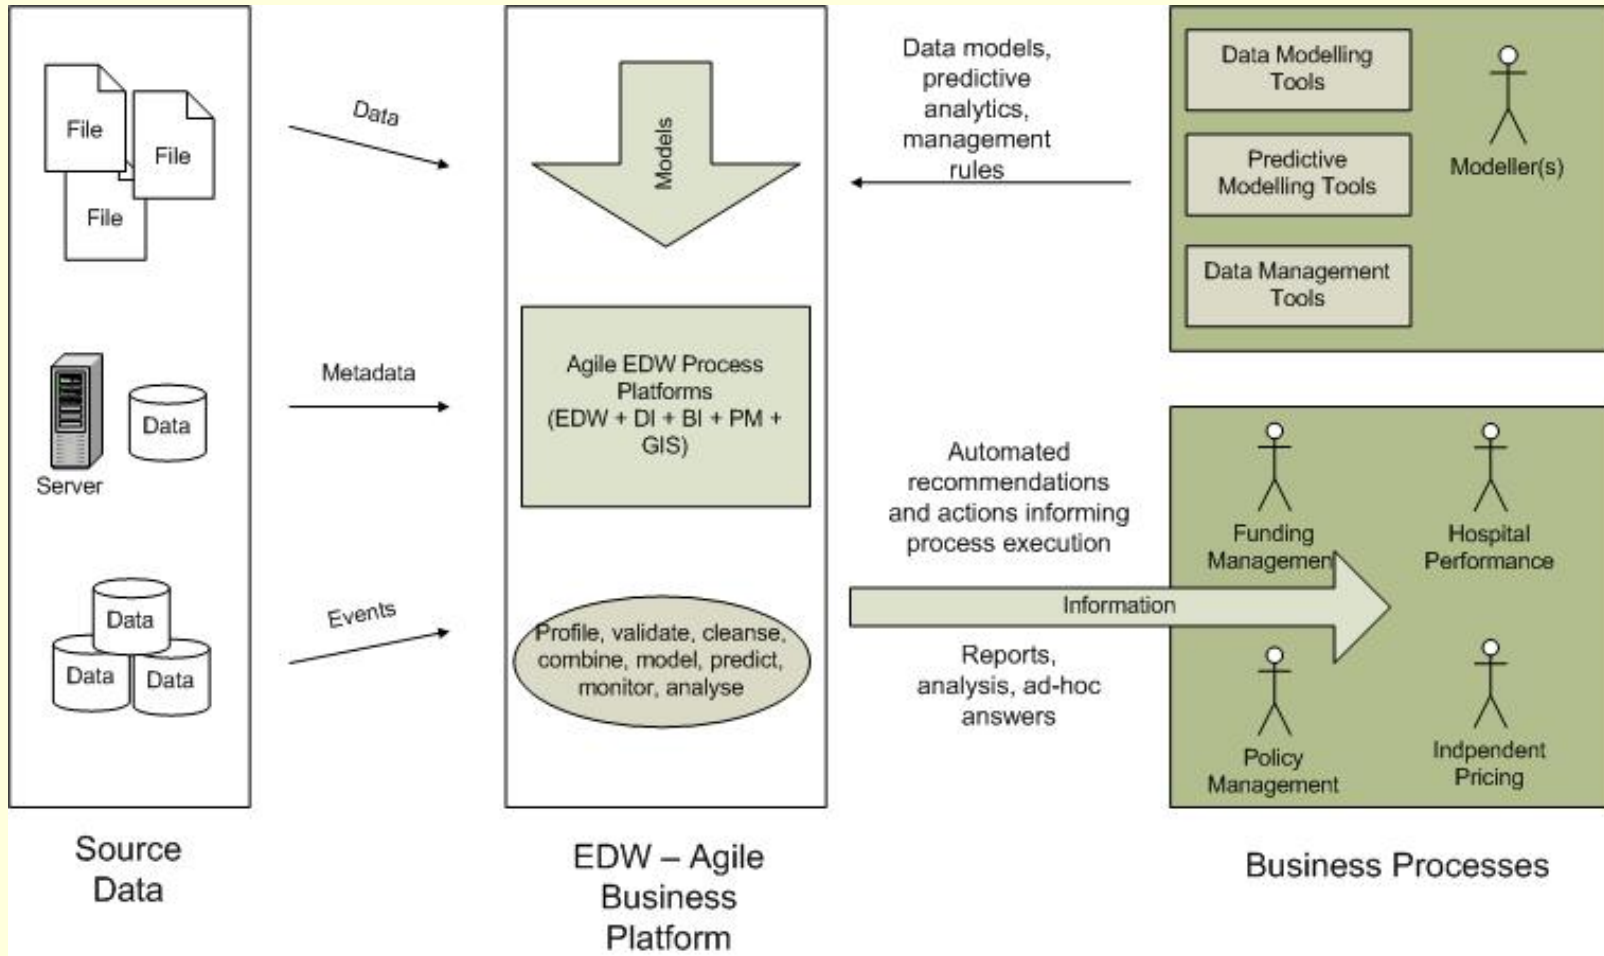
File
File
File

Server
Data

Data
Data
Data

Source Data

Data

Metadata

Events

Models

Agile EDW Process Platforms (EDW + DI + BI + PM + GIS)

Profile, validate, cleanse, combine, model, predict, monitor, analyse

EDW – Agile Business Platform

Data models, predictive analytics, management rules

Automated recommendations and actions informing process execution

Information

Reports, analysis, ad-hoc answers

Data Modelling Tools

Predictive Modelling Tools

Data Management Tools

Modeller(s)

Funding Managemen

Hospital Performance

Policy Management

Indpendent Pricing

Business Processes